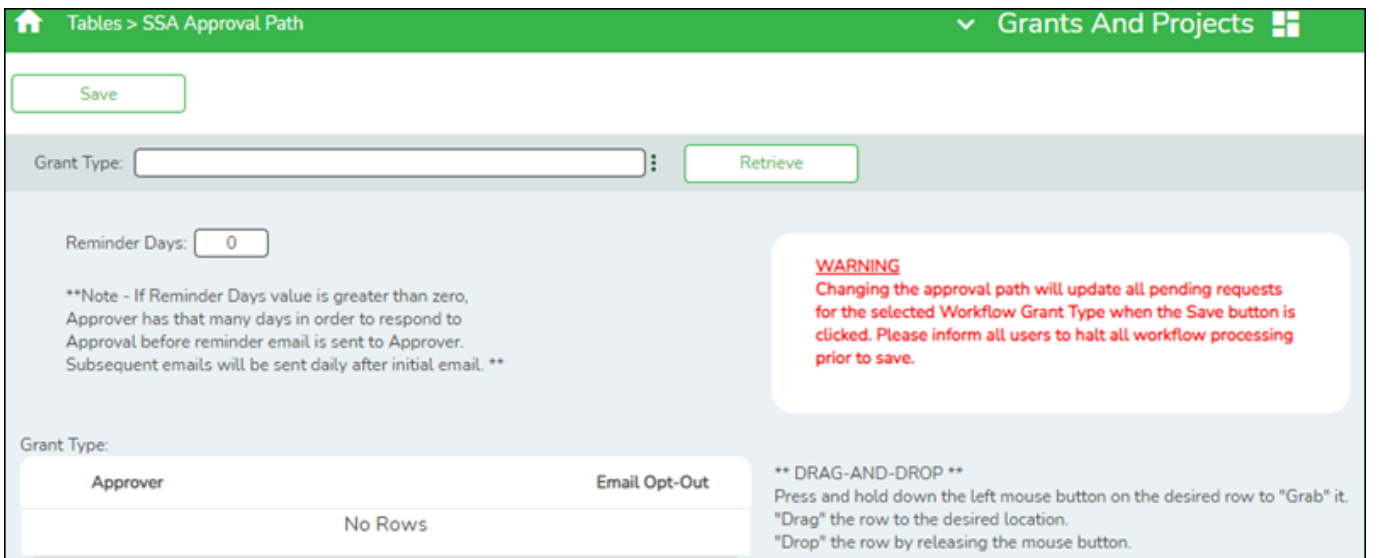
Tables > SSA Approval Path

Grants And Projects

Save

Grant Type:

Retrieve

Reminder Days: 0

**Note - If Reminder Days value is greater than zero, Approver has that many days in order to respond to Approval before reminder email is sent to Approver. Subsequent emails will be sent daily after initial email. **

WARNING
Changing the approval path will update all pending requests for the selected Workflow Grant Type when the Save button is clicked. Please inform all users to halt all workflow processing prior to save.

Grant Type:

| Approver | Email Opt-Out |
|---|---|
| No Rows | |

** DRAG-AND-DROP **
Press and hold down the left mouse button on the desired row to "Grab" it.
"Drag" the row to the desired location.
"Drop" the row by releasing the mouse button.